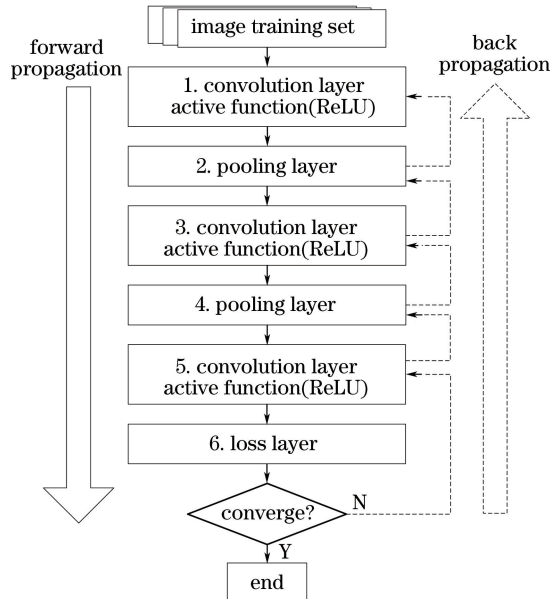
image training set

forward propagation

back propagation

1. convolution layer active function(ReLU)

2. pooling layer

3. convolution layer active function(ReLU)

4. pooling layer

5. convolution layer active function(ReLU)

6. loss layer

converge?

N

Y

end